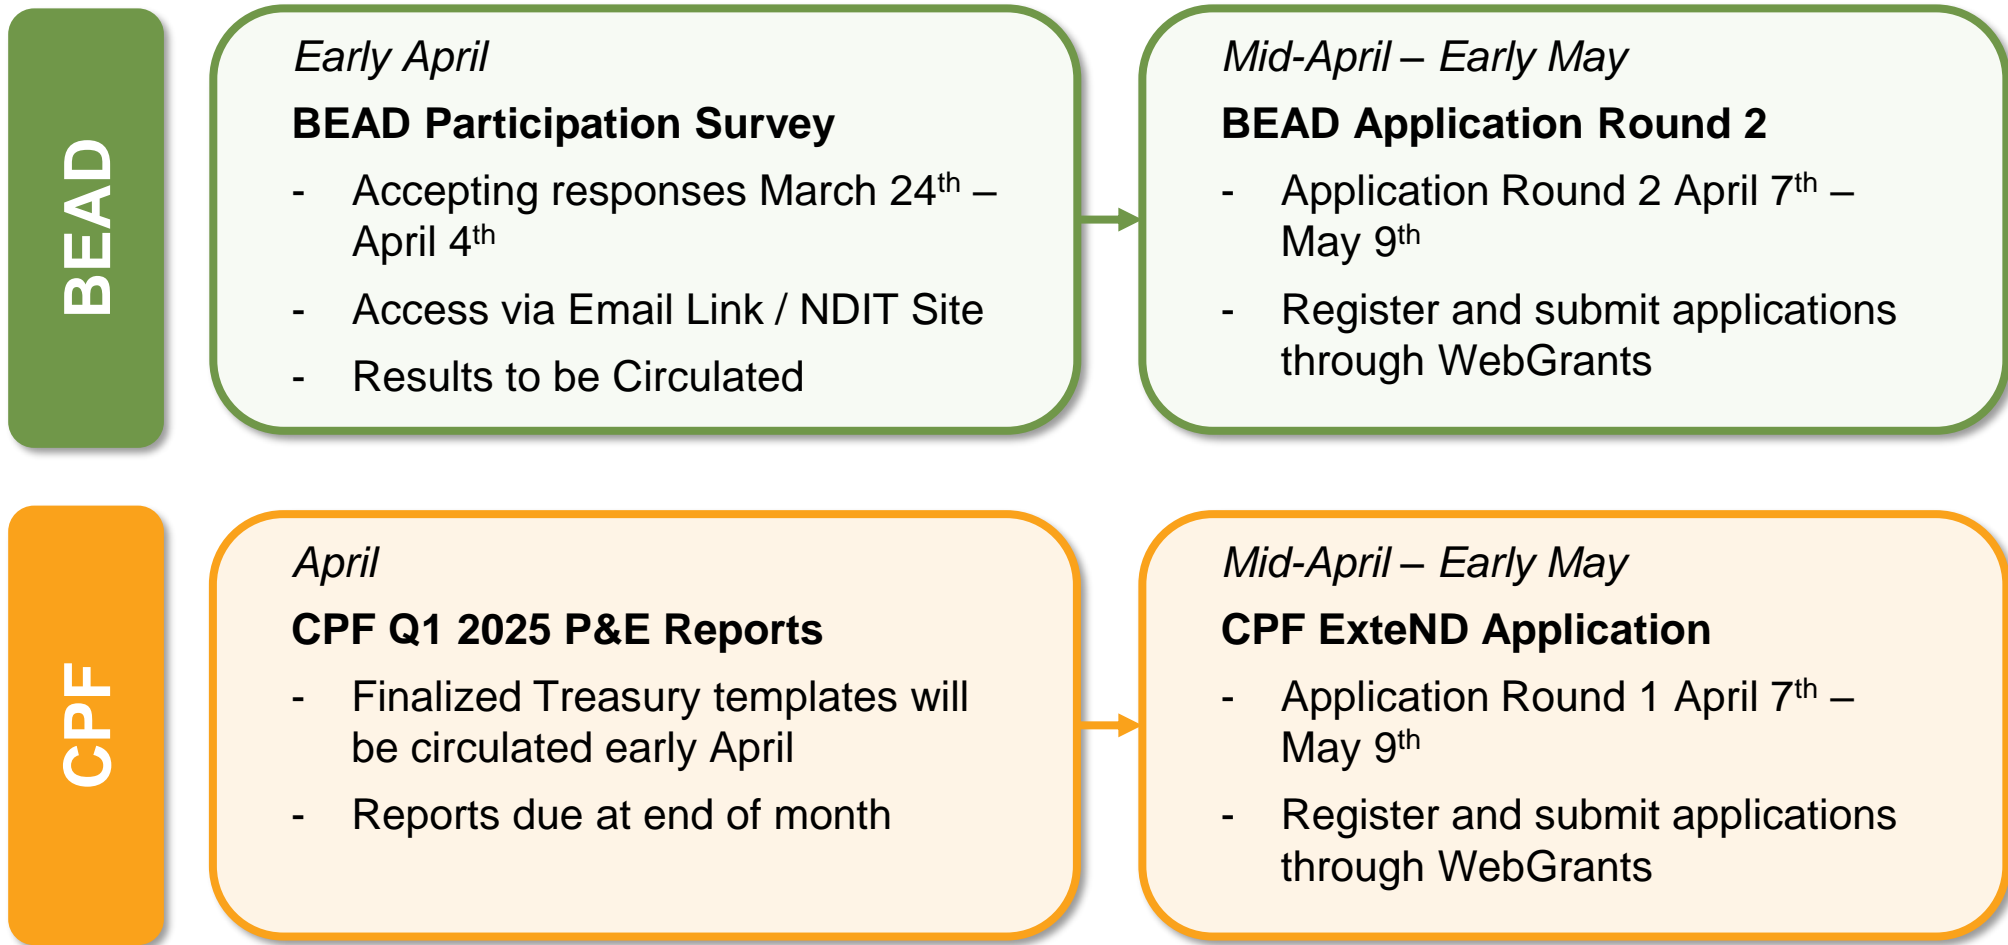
BEAD

Early April

**BEAD Participation Survey**

- Accepting responses March 24$^{th}$ – April 4$^{th}$
- Access via Email Link / NDIT Site
- Results to be Circulated

Mid-April – Early May

**BEAD Application Round 2**

- Application Round 2 April 7$^{th}$ – May 9$^{th}$
- Register and submit applications through WebGrants

CPF

April

**CPF Q1 2025 P&E Reports**

- Finalized Treasury templates will be circulated early April
- Reports due at end of month

Mid-April – Early May

**CPF ExteND Application**

- Application Round 1 April 7$^{th}$ – May 9$^{th}$
- Register and submit applications through WebGrants